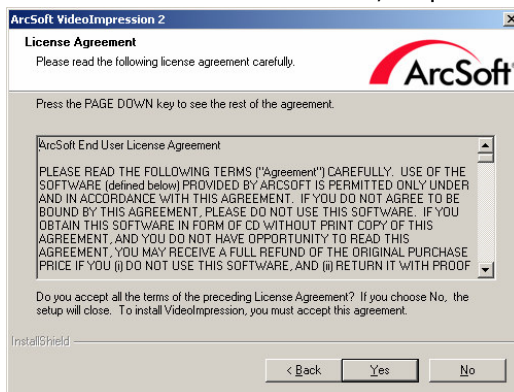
ArcSoft VideoImpression 2

License Agreement
Please read the following license agreement carefully.

ArcSoft

Press the PAGE DOWN key to see the rest of the agreement.

ArcSoft End User License Agreement

PLEASE READ THE FOLLOWING TERMS ("Agreement") CAREFULLY. USE OF THE SOFTWARE (defined below) PROVIDED BY ARCSOFT IS PERMITTED ONLY UNDER AND IN ACCORDANCE WITH THIS AGREEMENT. IF YOU DO NOT AGREE TO BE BOUND BY THIS AGREEMENT, PLEASE DO NOT USE THIS SOFTWARE. IF YOU OBTAIN THIS SOFTWARE IN FORM OF CD WITHOUT PRINT COPY OF THIS AGREEMENT, AND YOU DO NOT HAVE OPPORTUNITY TO READ THIS AGREEMENT, YOU MAY RECEIVE A FULL REFUND OF THE ORIGINAL PURCHASE PRICE IF YOU (i) DO NOT USE THIS SOFTWARE, AND (ii) RETURN IT WITH PROOF

Do you accept all the terms of the preceding License Agreement? If you choose No, the setup will close. To install VideoImpression, you must accept this agreement.

InstallShield

< Back Yes No